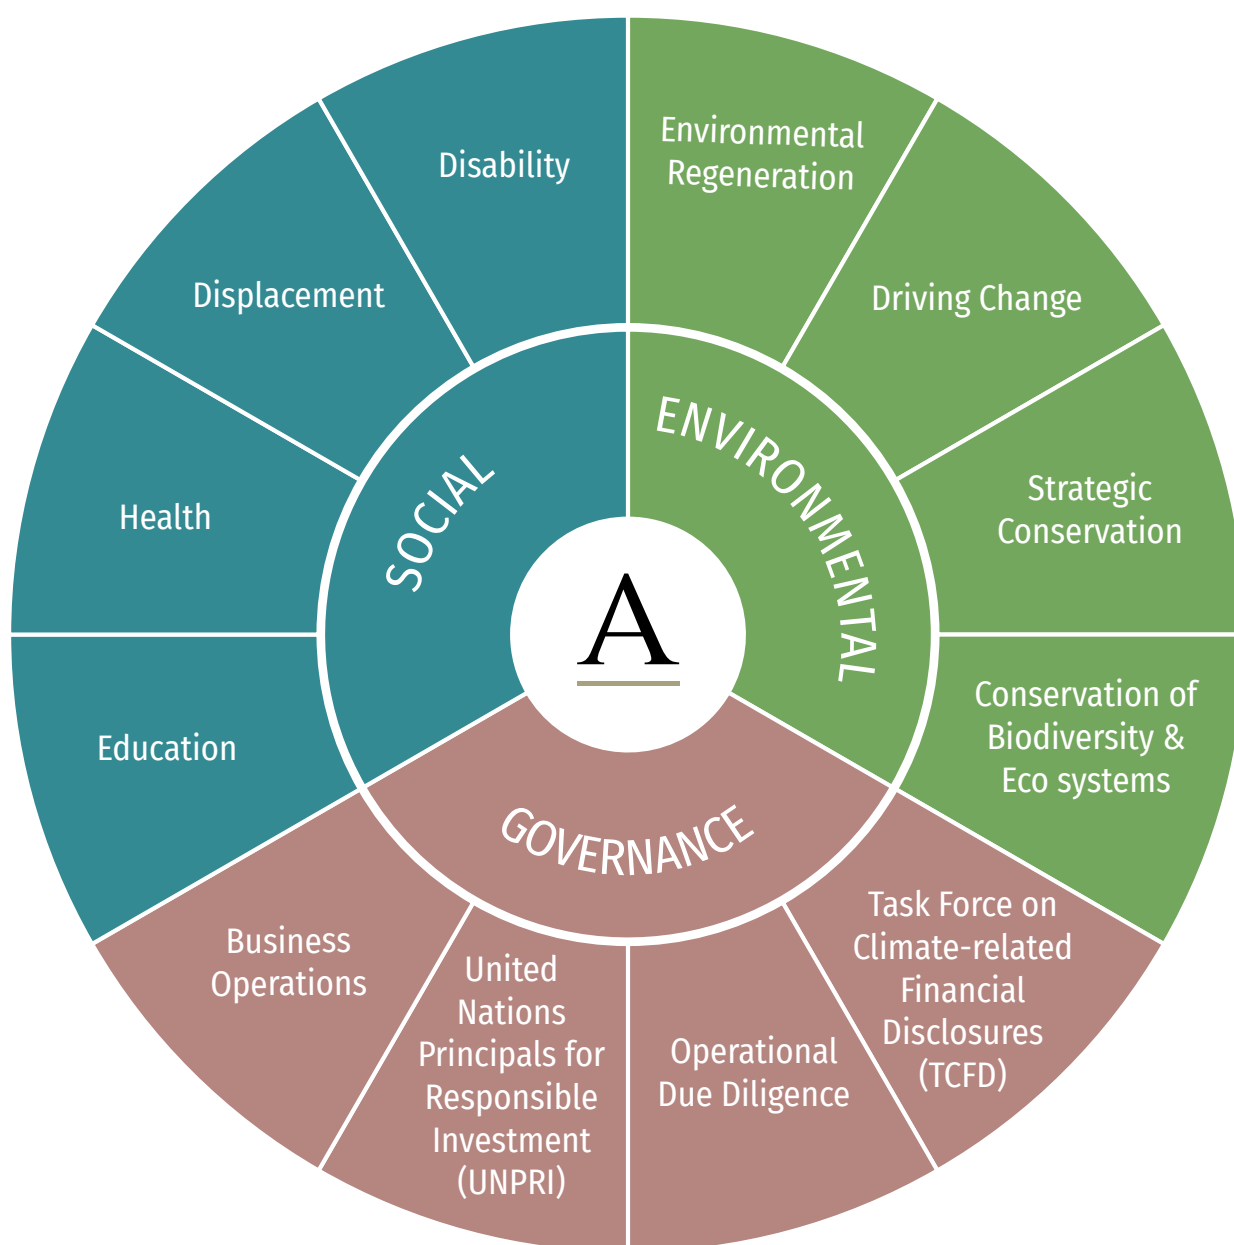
A

SOCIAL

Disability

Displacement

Health

Education

ENVIRONMENTAL

Environmental Regeneration

Driving Change

Strategic Conservation

Conservation of Biodiversity & Eco systems

GOVERNANCE

Task Force on Climate-related Financial Disclosures (TCFD)

Operational Due Diligence

United Nations Principals for Responsible Investment (UNPRI)

Business Operations